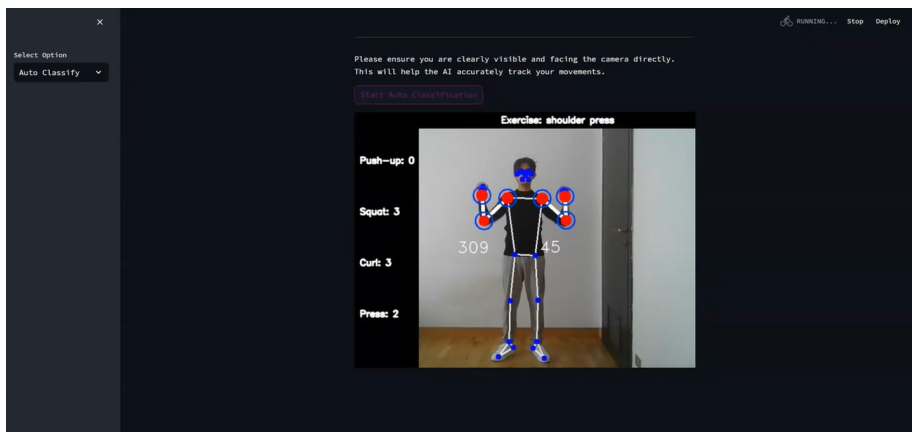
×

Select Option

Auto Classify

RUNNING... Stop Deploy

Please ensure you are clearly visible and facing the camera directly. This will help the AI accurately track your movements.

Start Auto Classification

Exercise: shoulder press

Push-up: 0

Squat: 3

Curl: 3

Press: 2

309

45